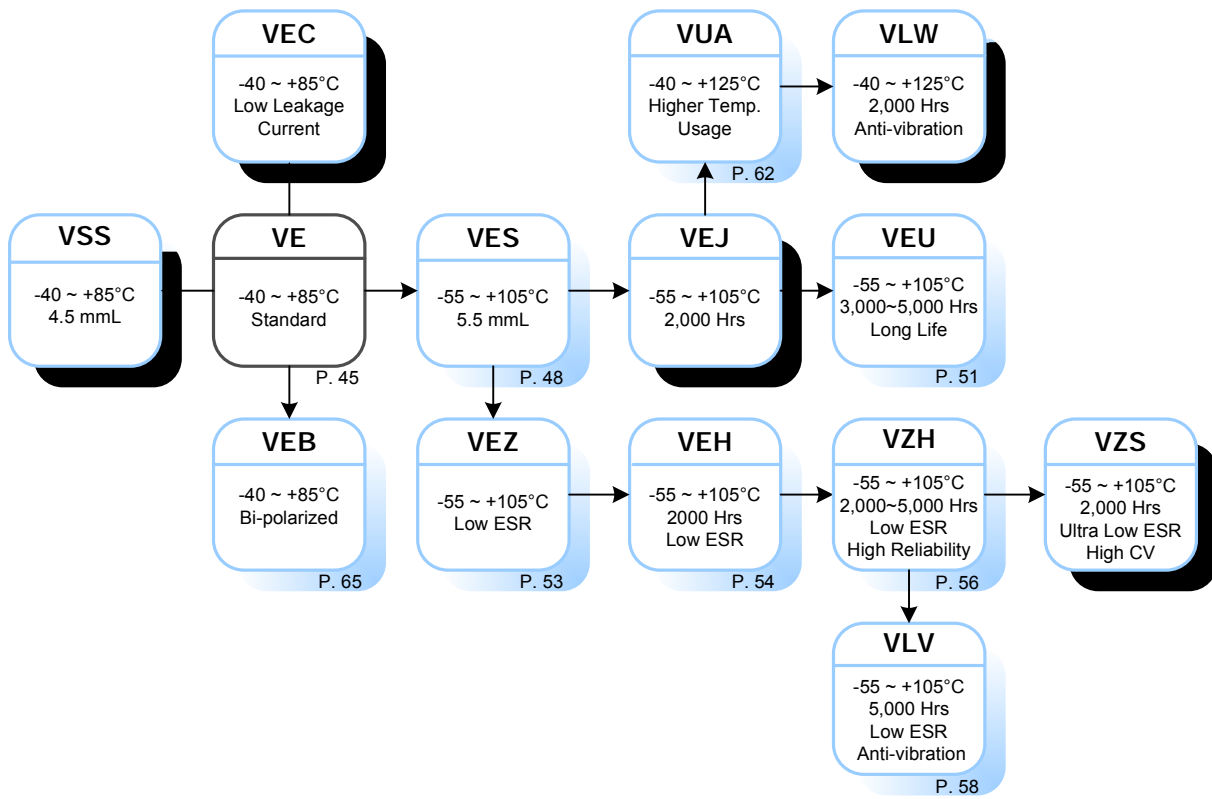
VEC
-40 ~ +85°C
Low Leakage Current

VUA
-40 ~ +125°C
Higher Temp. Usage
P. 62

VLW
-40 ~ +125°C
2,000 Hrs
Anti-vibration

VSS
-40 ~ +85°C
4.5 mmL

VE
-40 ~ +85°C
Standard
P. 45

VES
-55 ~ +105°C
5.5 mmL
P. 48

VEJ
-55 ~ +105°C
2,000 Hrs

VEU
-55 ~ +105°C
3,000~5,000 Hrs
Long Life
P. 51

VEB
-40 ~ +85°C
Bi-polarized
P. 65

VEZ
-55 ~ +105°C
Low ESR
P. 53

VEH
-55 ~ +105°C
2000 Hrs
Low ESR
P. 54

VZH
-55 ~ +105°C
2,000~5,000 Hrs
Low ESR
High Reliability
P. 56

VZS
-55 ~ +105°C
2,000 Hrs
Ultra Low ESR
High CV

VLV
-55 ~ +105°C
5,000 Hrs
Low ESR
Anti-vibration
P. 58